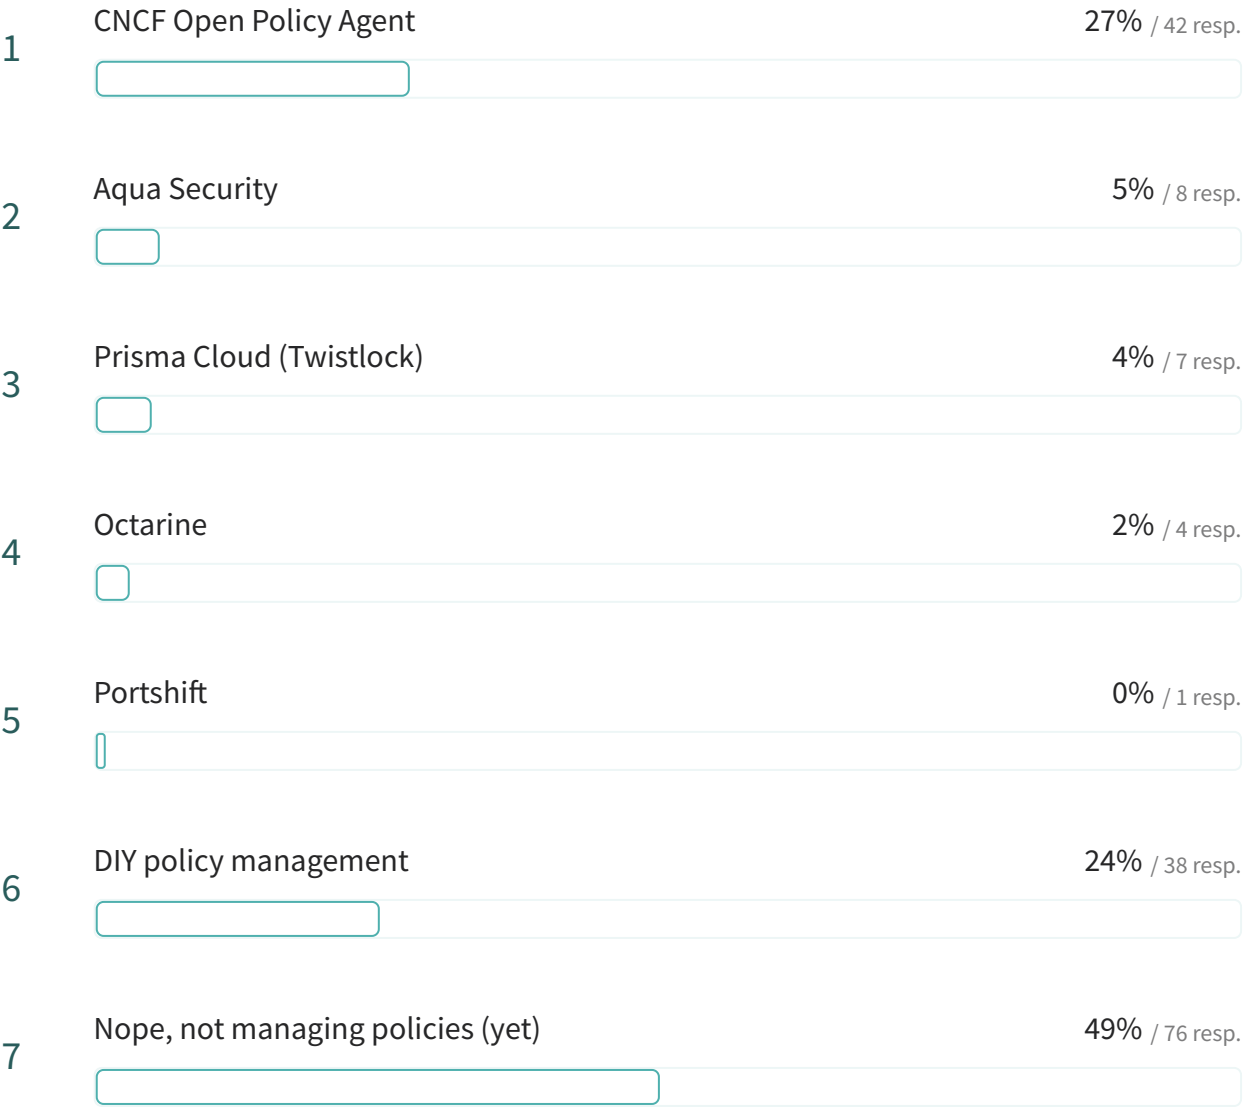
1 CNCF Open Policy Agent 27% / 42 resp.

2 Aqua Security 5% / 8 resp.

3 Prisma Cloud (Twistlock) 4% / 7 resp.

4 Octarine 2% / 4 resp.

5 Portshift 0% / 1 resp.

6 DIY policy management 24% / 38 resp.

7 Nope, not managing policies (yet) 49% / 76 resp.